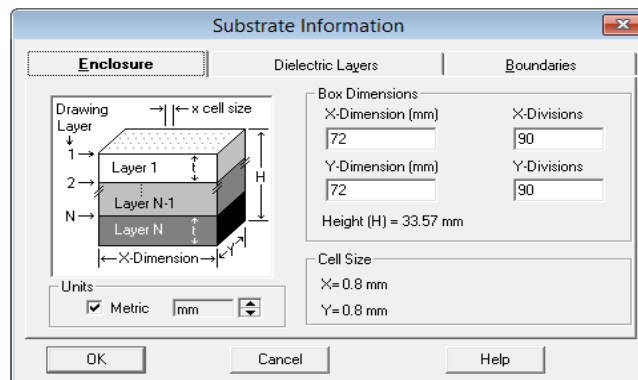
Substrate Information

Enclosure | Dielectric Layers | Boundaries

Drawing Layer
→| |← x cell size
1 →
2 →
N →
Layer 1
t
Layer N-1
Layer N
t
H
←X-Dimension→
Y

Units
☑ Metric  mm

Box Dimensions
X-Dimension (mm)
72
X-Divisions
90
Y-Dimension (mm)
72
Y-Divisions
90
Height (H) = 33.57 mm

Cell Size
X= 0.8 mm
Y= 0.8 mm

OK  Cancel  Help